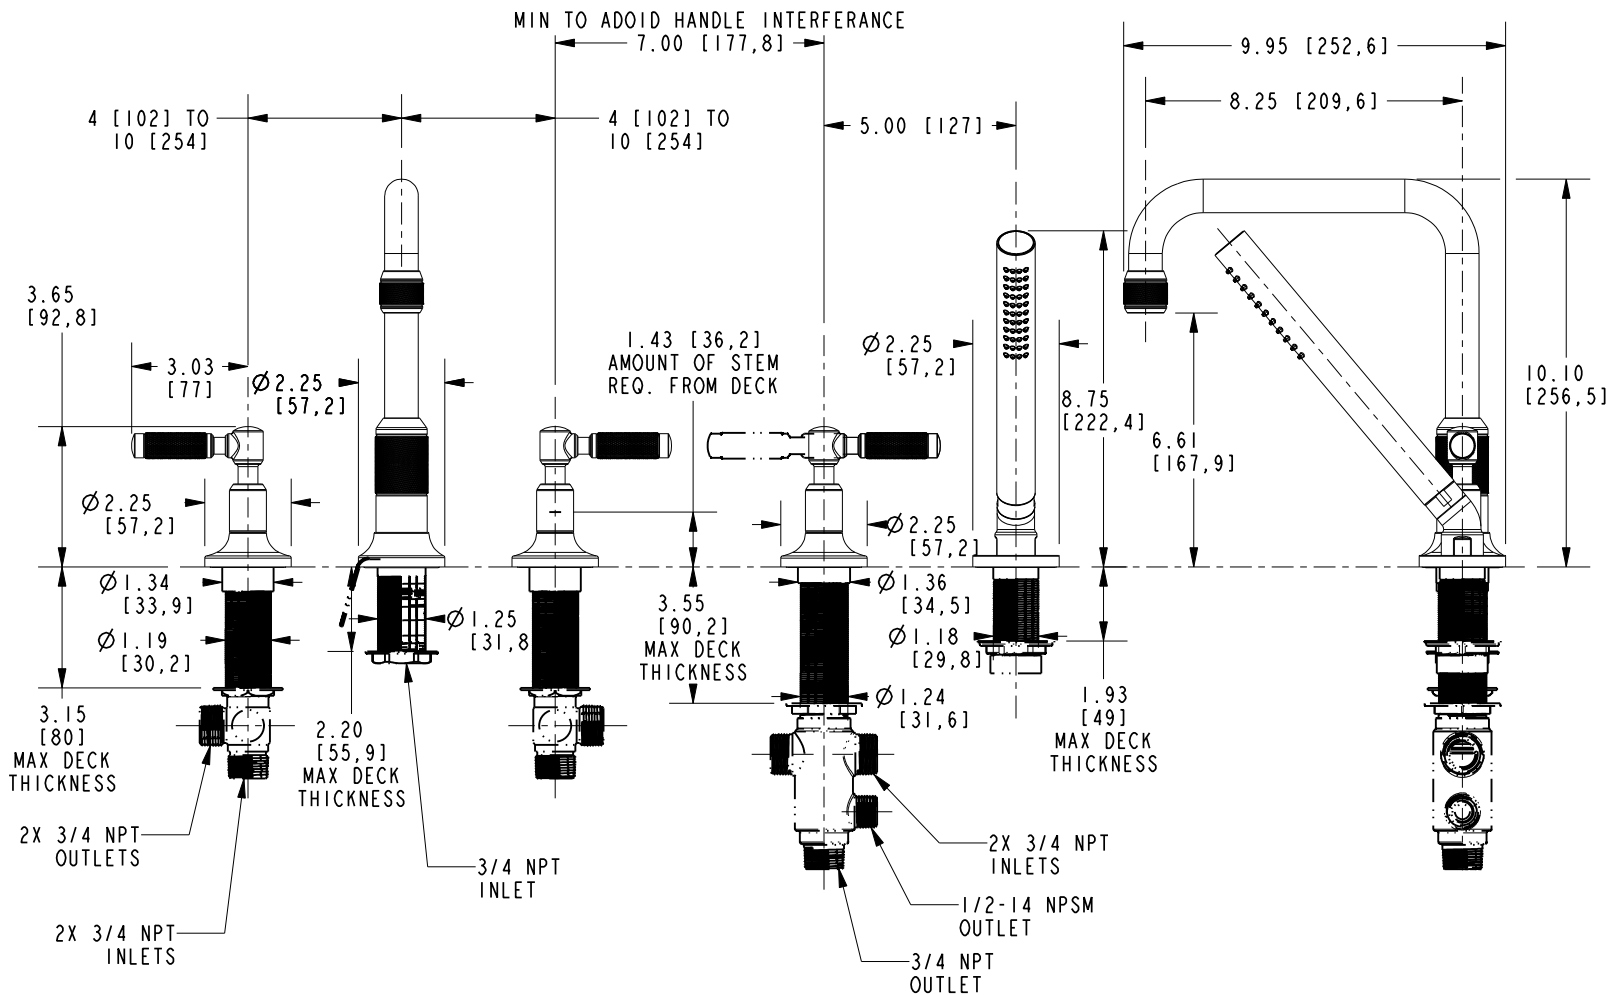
MIN TO ADOID HANDLE INTERFERANCE
7.00 [177,8]
9.95 [252,6]
8.25 [209,6]
4 [102] TO
10 [254]
4 [102] TO
10 [254]
5.00 [127]
3.65
[92,8]
3.03
[77]
Ø2.25
[57,2]
1.43 [36,2]
AMOUNT OF STEM
REQ. FROM DECK
Ø2.25
[57,2]
8.75
[222,4]
6.61
[167,9]
10.10
[256,5]
Ø2.25
[57,2]
Ø2.25
[57,2]
Ø1.34
[33,9]
Ø1.19
[30,2]
Ø1.25
[31,8
3.55
[90,2]
MAX DECK
THICKNESS
Ø1.36
[34,5]
Ø1.18
[29,8]
Ø1.24
[31,6]
3.15
[80]
MAX DECK
THICKNESS
2.20
[55,9]
MAX DECK
THICKNESS
1.93
[49]
MAX DECK
THICKNESS
2X 3/4 NPT
OUTLETS
2X 3/4 NPT
INLETS
3/4 NPT
INLET
2X 3/4 NPT
INLETS
1/2-14 NPSM
OUTLET
3/4 NPT
OUTLET